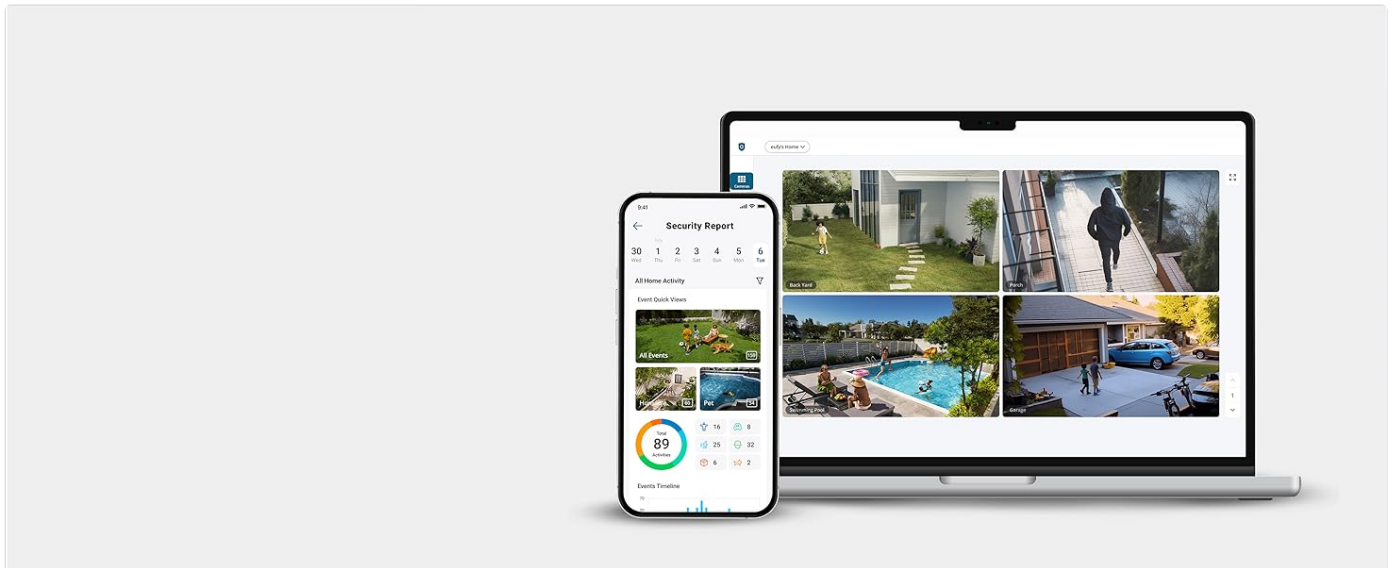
eufy's Home

Cameras

Back Yard

Porch

Swimming Pool

Garage

1

9:41

Security Report

30 Wed
1 Thu
2 Fri
3 Sat
4 Sun
5 Mon
6 Tue

All Home Activity

Event Quick Views

All Events 139

Human 60

Pet 24

Total
89
Activities

16
8
25
32
6
2

Events Timeline